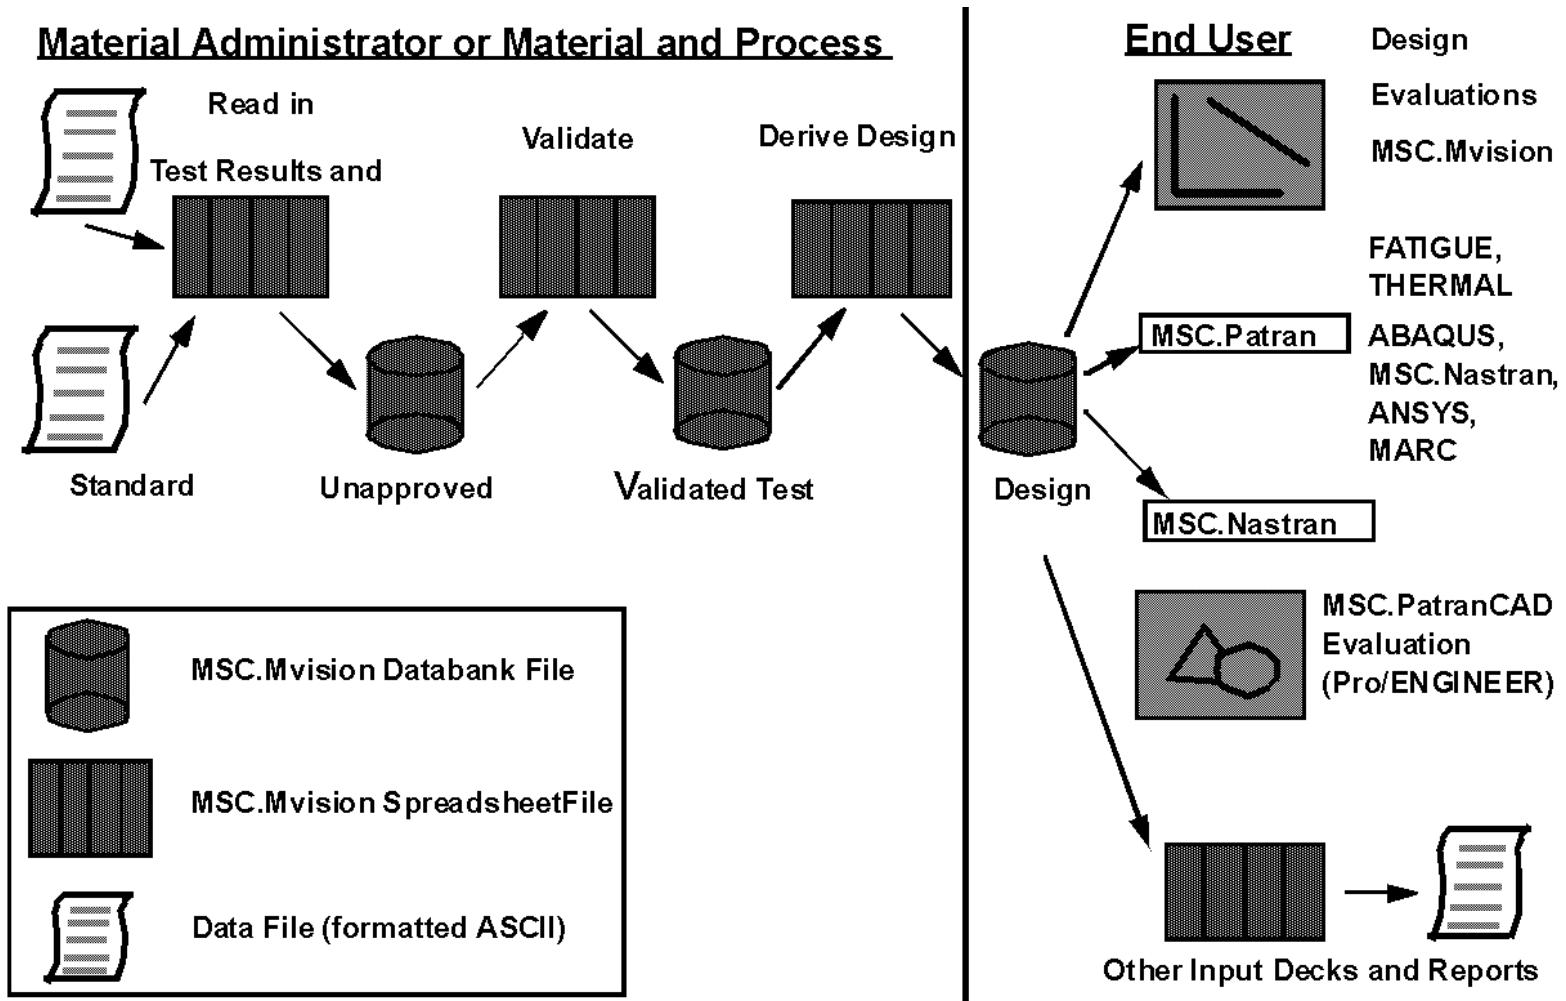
Material Administrator or Material and Process

Read in

Test Results and

Validate

Derive Design

Standard

Unapproved

Validated Test

End User

Design

Evaluations

MSC.Mvision

FATIGUE, THERMAL

MSC.Patran

ABAQUS, MSC.Nastran, ANSYS, MARC

Design

MSC.Nastran

MSC.PatranCAD Evaluation (Pro/ENGINEER)

MSC.Mvision Databank File

MSC.Mvision SpreadsheetFile

Data File (formatted ASCII)

Other Input Decks and Reports